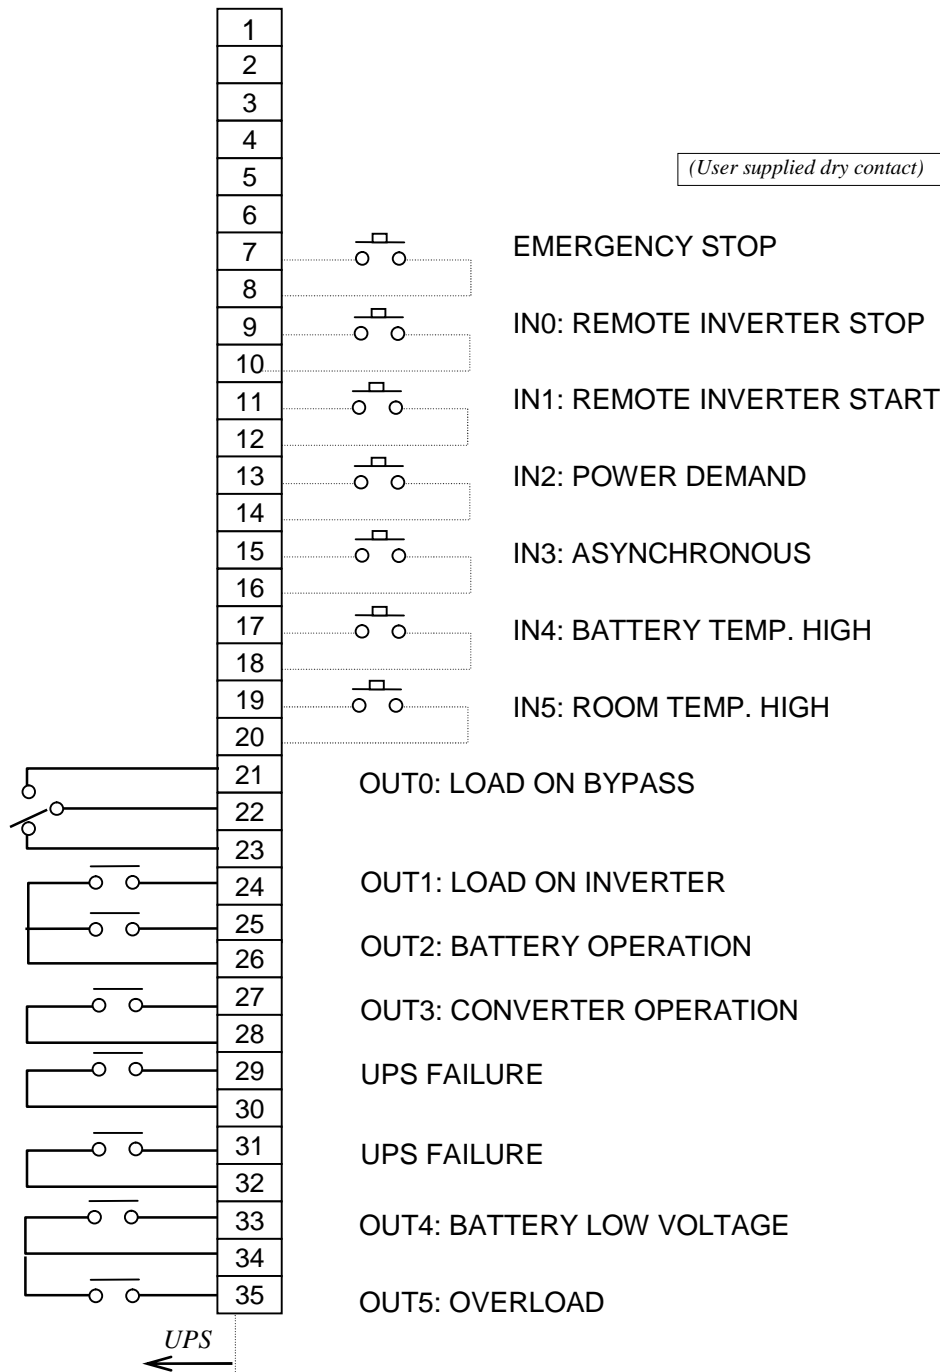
1
2
3
4
5
6
7
8
9
10
11
12
13
14
15
16
17
18
19
20
21
22
23
24
25
26
27
28
29
30
31
32
33
34
35

(User supplied dry contact)

EMERGENCY STOP

IN0: REMOTE INVERTER STOP

IN1: REMOTE INVERTER START

IN2: POWER DEMAND

IN3: ASYNCHRONOUS

IN4: BATTERY TEMP. HIGH

IN5: ROOM TEMP. HIGH

OUT0: LOAD ON BYPASS

OUT1: LOAD ON INVERTER

OUT2: BATTERY OPERATION

OUT3: CONVERTER OPERATION

UPS FAILURE

UPS FAILURE

OUT4: BATTERY LOW VOLTAGE

OUT5: OVERLOAD

UPS